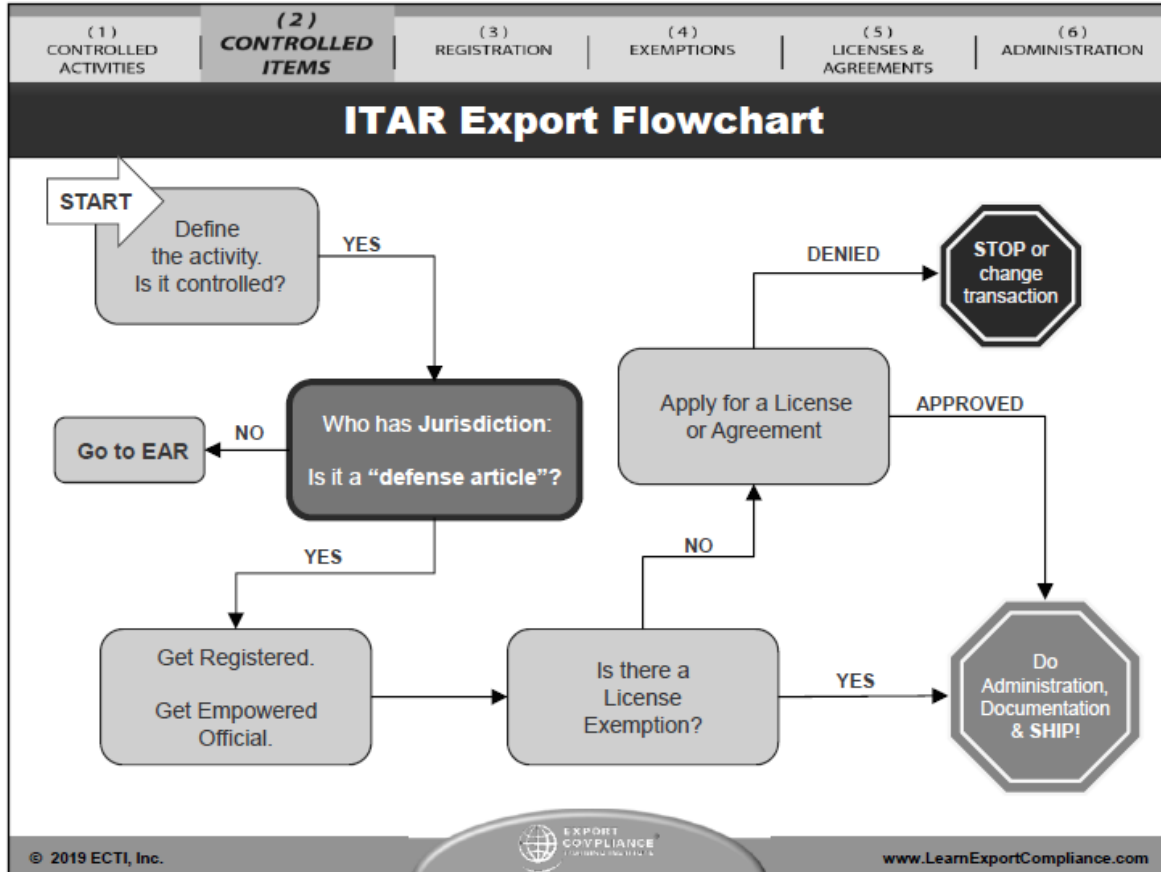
(1) CONTROLLED ACTIVITIES | (2) CONTROLLED ITEMS | (3) REGISTRATION | (4) EXEMPTIONS | (5) LICENSES & AGREEMENTS | (6) ADMINISTRATION

ITAR Export Flowchart

START

Define the activity. Is it controlled?

YES

Who has Jurisdiction:

Is it a "defense article"?

NO

Go to EAR

YES

Get Registered.

Get Empowered Official.

Is there a License Exemption?

YES

NO

Apply for a License or Agreement

DENIED

STOP or change transaction

APPROVED

Do Administration, Documentation & SHIP!

© 2019 ECTI, Inc.

EXPORT COMPLIANCE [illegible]

www.LearnExportCompliance.com